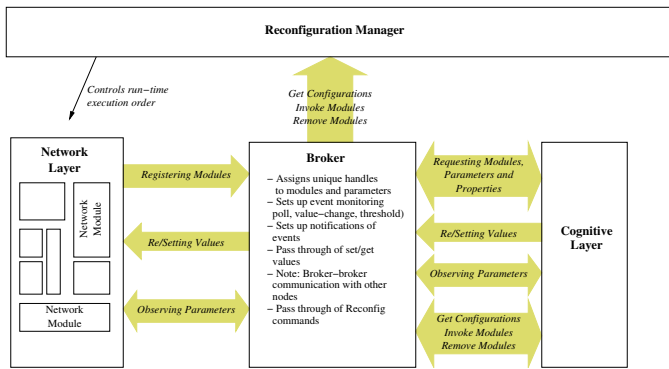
Reconfiguration Manager

Controls run−time execution order

Get Configurations
Invoke Modules
Remove Modules

Network Layer

Network Module

Network Module

Registering Modules

Re/Setting Values

Observing Parameters

Broker

− Assigns unique handles to modules and parameters
− Sets up event monitoring poll, value−change, threshold)
− Sets up notifications of events
− Pass through of set/get values
− Note: Broker−broker communication with other nodes
− Pass through of Reconfig commands

Requesting Modules, Parameters and Properties

Re/Setting Values

Observing Parameters

Get Configurations
Invoke Modules
Remove Modules

Cognitive Layer